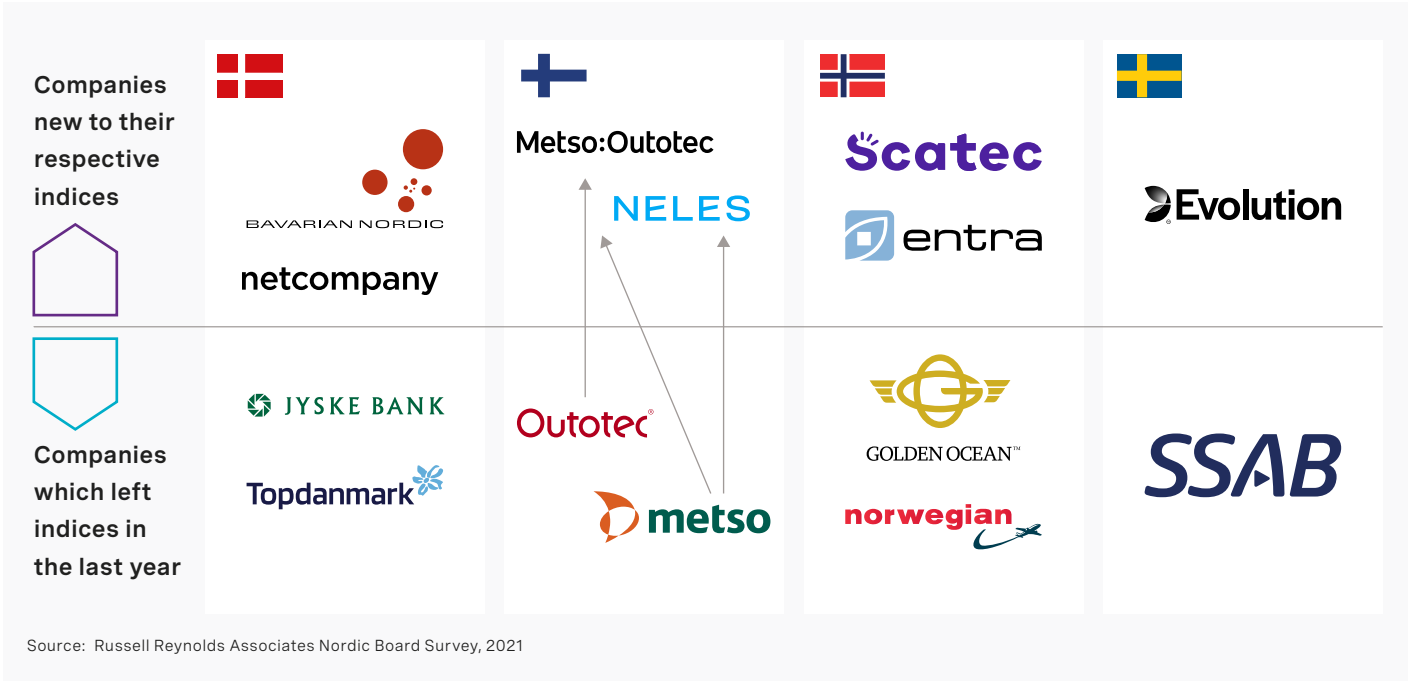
Companies new to their respective indices

BAVARIAN NORDIC

netcompany

Metso:Outotec

NELES

Scatec

entra

Evolution

JYSKE BANK

Topdanmark

Outotec®

metso

GOLDEN OCEAN™

norwegian

SSAB

Companies which left indices in the last year

Source: Russell Reynolds Associates Nordic Board Survey, 2021